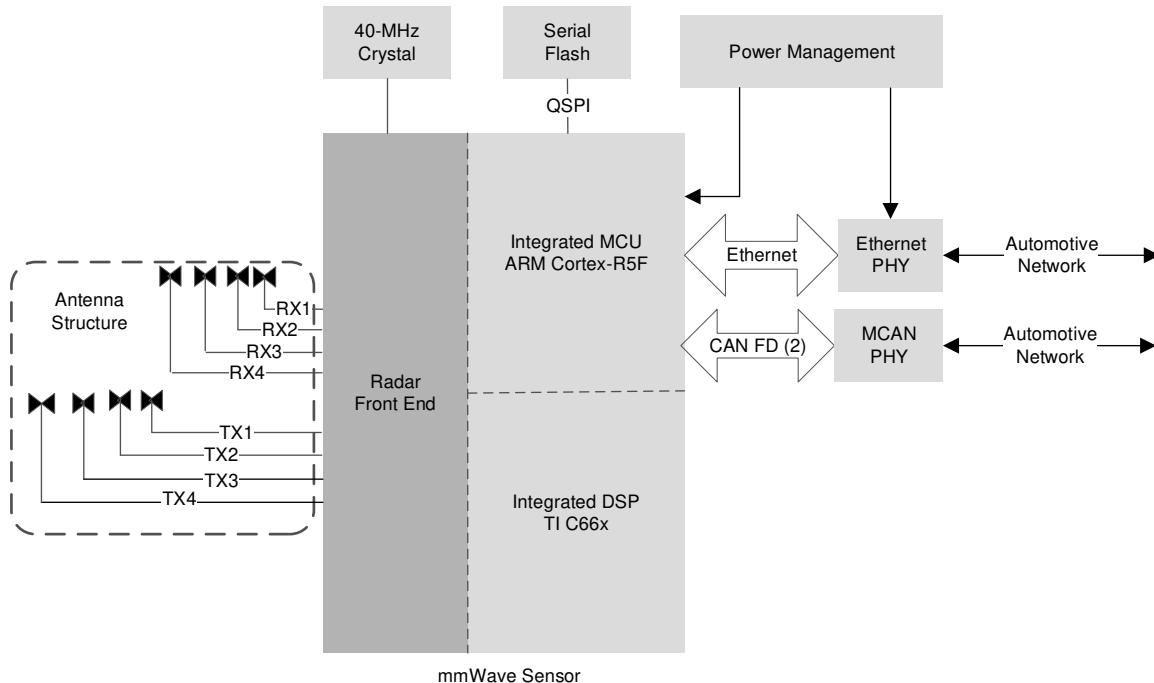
40-MHz Crystal

Serial Flash

Power Management

QSPI

Antenna Structure

RX1
RX2
RX3
RX4

TX1
TX2
TX3
TX4

Radar Front End

Integrated MCU ARM Cortex-R5F

Ethernet

Ethernet PHY

Automotive Network

CAN FD (2)

MCAN PHY

Automotive Network

Integrated DSP TI C66x

mmWave Sensor